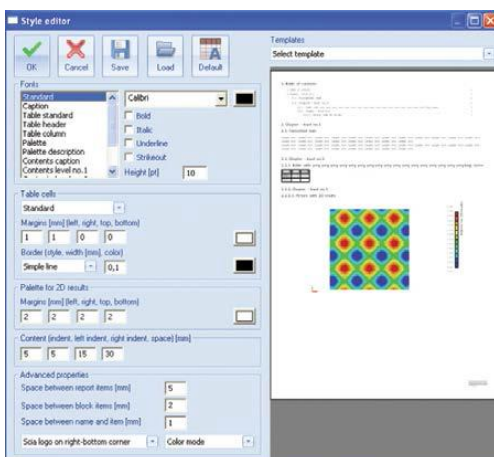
Style editor

OK Cancel Save Load Default

Fonts
Standard
Caption
Table standard
Table header
Table column
Palette
Palette description
Contents caption
Contents level no.1

Calibri
Bold
Italic
Underline
Strikeout
Height [pt] 10

Table cells
Standard
Margins [mm] (left, right, top, bottom)
1 1 0 0
Border (style, width [mm], color)
Simple line 0,1

Palette for 2D results
Margins [mm] (left, right, top, bottom)
2 2 2 2

Content (indent, left indent, right indent, space) [mm]
5 5 15 30

Advanced properties
Space between report items [mm] 5
Space between block items [mm] 2
Space between name and item [mm] 1
Scia logo on right-bottom corner
Color mode

Templates
Select template

1. Table of contents

2. Chapter - level no.1
2.1. Formatted text

2.2. Chapter - level no.2

2.2.1. Chapter - level no.3

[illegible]